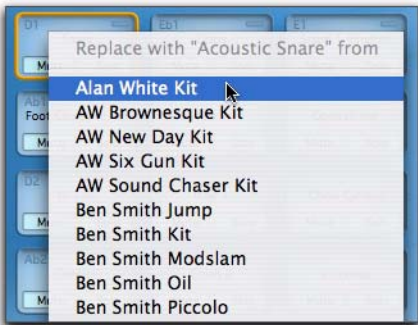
D1
Eb1
E1
Ma
Ab1
Foo
Ma
D2
Ma
Ab2
Ma

Replace with "Acoustic Snare" from
Alan White Kit
AW Brownesque Kit
AW New Day Kit
AW Six Gun Kit
AW Sound Chaser Kit
Ben Smith Jump
Ben Smith Kit
Ben Smith Modslam
Ben Smith Oil
Ben Smith Piccolo